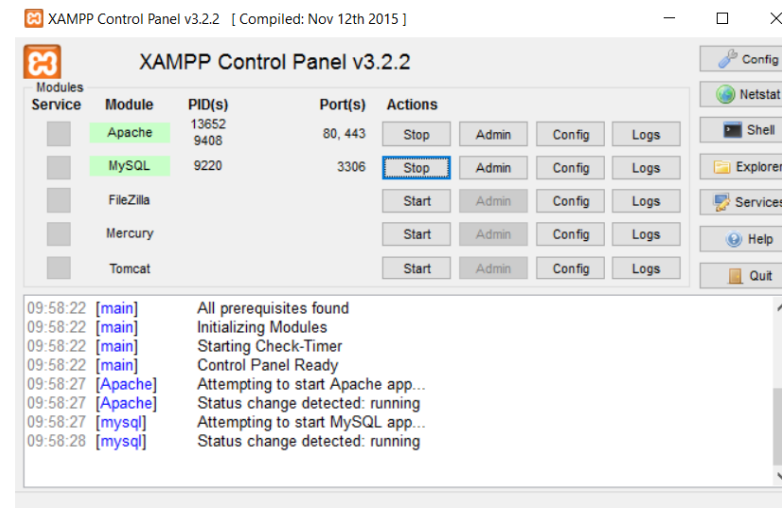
XAMPP Control Panel v3.2.2 [ Compiled: Nov 12th 2015 ]

XAMPP Control Panel v3.2.2

Config
Netstat
Shell
Explorer
Services
Help
Quit

Modules

| Service | Module | PID(s) | Port(s) | Actions | | | |
|---|---|---|---|---|---|---|---|
| | Apache | 13652 9408 | 80, 443 | Stop | Admin | Config | Logs |
| | MySQL | 9220 | 3306 | Stop | Admin | Config | Logs |
| | FileZilla | | | Start | Admin | Config | Logs |
| | Mercury | | | Start | Admin | Config | Logs |
| | Tomcat | | | Start | Admin | Config | Logs |

09:58:22 [main] All prerequisites found
09:58:22 [main] Initializing Modules
09:58:22 [main] Starting Check-Timer
09:58:22 [main] Control Panel Ready
09:58:27 [Apache] Attempting to start Apache app...
09:58:27 [Apache] Status change detected: running
09:58:27 [mysql] Attempting to start MySQL app...
09:58:28 [mysql] Status change detected: running